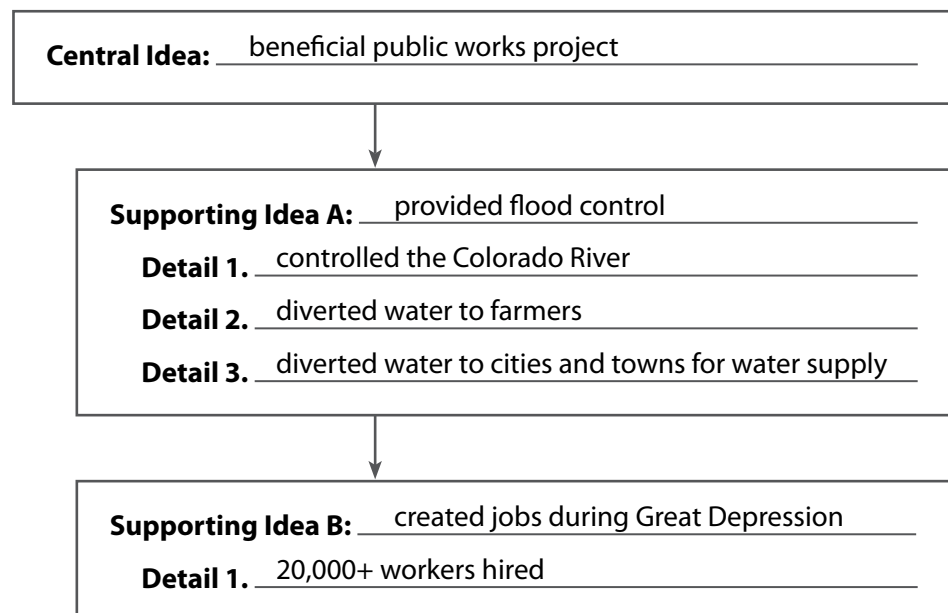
Central Idea: beneficial public works project

Supporting Idea A: provided flood control

Detail 1. controlled the Colorado River

Detail 2. diverted water to farmers

Detail 3. diverted water to cities and towns for water supply

Supporting Idea B: created jobs during Great Depression

Detail 1. 20,000+ workers hired